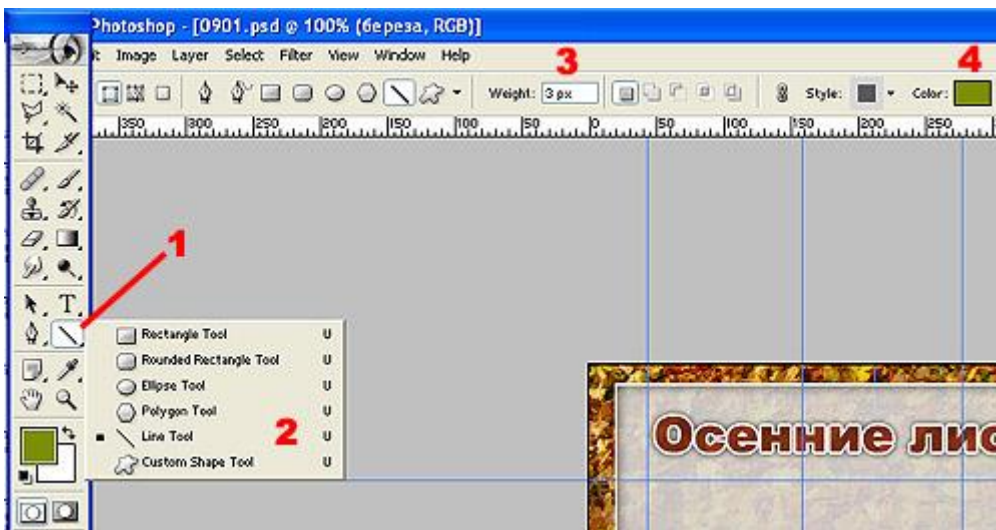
Photoshop - [0901.psd @ 100% (береза, RGB)]

t Image Layer Select Filter View Window Help

3

4

Weight: 3 px

Style:

Color:

350 300 250 200 150 100 50 0 50 100 150 200 250

1

T

Rectangle Tool U
Rounded Rectangle Tool U
Ellipse Tool U
Polygon Tool U
Line Tool U
Custom Shape Tool U

2

Осенние лис